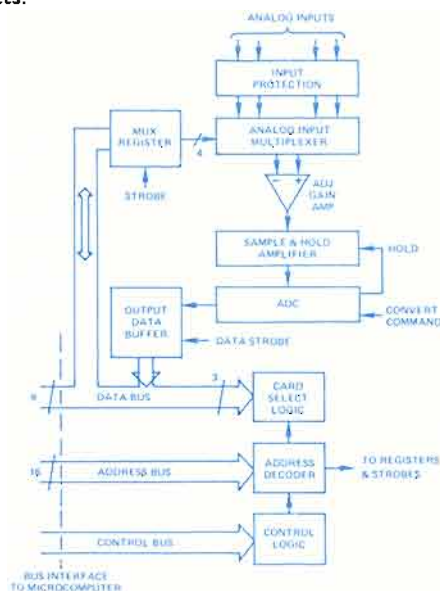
ANALOG INPUTS

INPUT PROTECTION

MUX REGISTER

4

ANALOG INPUT MULTIPLEXER

STROBE

ADJ GAIN AMP

SAMPLE & HOLD AMPLIFIER

HOLD

ADC

CONVERT COMMAND

OUTPUT DATA BUFFER

DATA STROBE

8

DATA BUS

3

CARD SELECT LOGIC

16

ADDRESS BUS

ADDRESS DECODER

TO REGISTERS & STROBES

CONTROL BUS

CONTROL LOGIC

BUS INTERFACE TO MICROCOMPUTER